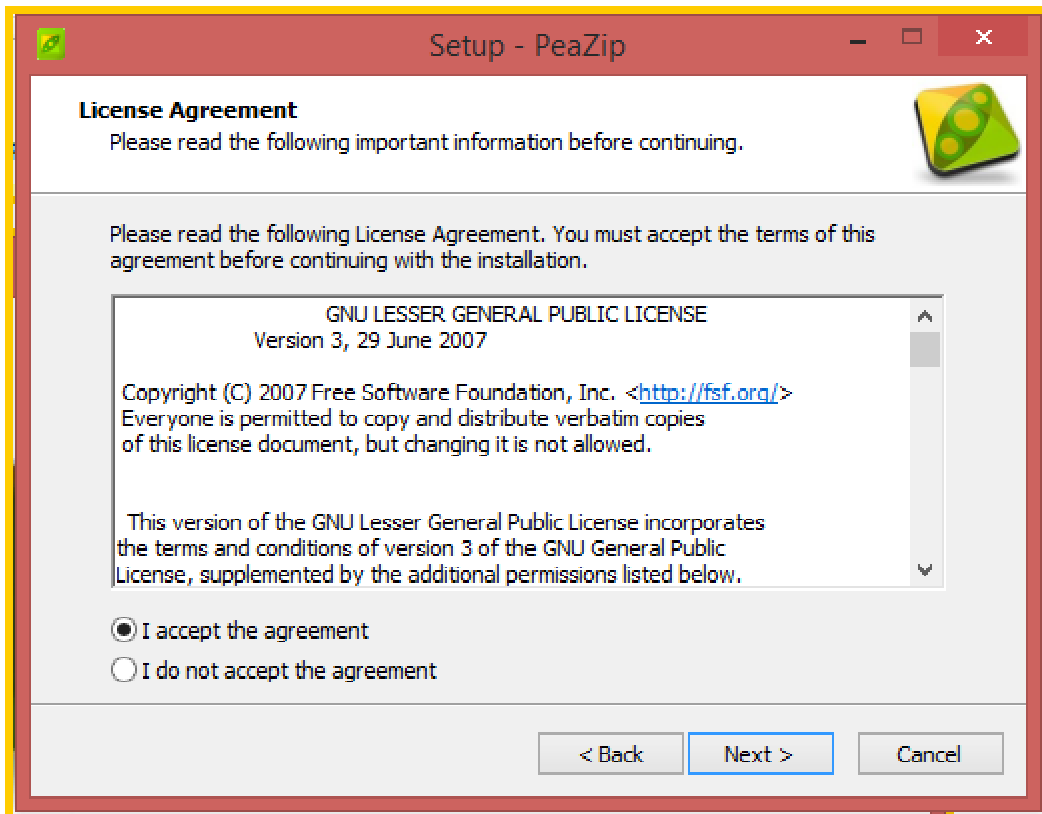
Setup - PeaZip

License Agreement
Please read the following important information before continuing.

Please read the following License Agreement. You must accept the terms of this agreement before continuing with the installation.

GNU LESSER GENERAL PUBLIC LICENSE
Version 3, 29 June 2007

Copyright (C) 2007 Free Software Foundation, Inc. <http://fsf.org/>
Everyone is permitted to copy and distribute verbatim copies of this license document, but changing it is not allowed.

This version of the GNU Lesser General Public License incorporates the terms and conditions of version 3 of the GNU General Public License, supplemented by the additional permissions listed below.

I accept the agreement
I do not accept the agreement

< Back
Next >
Cancel